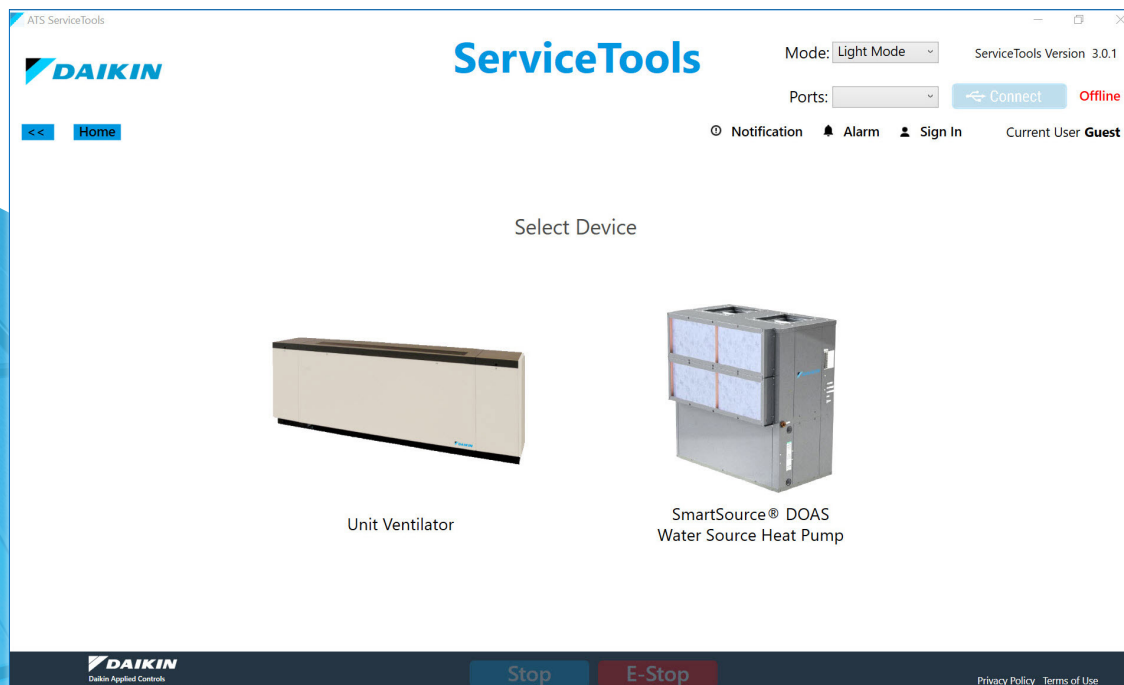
ATS ServiceTools

DAIKIN

ServiceTools

Mode: Light Mode

ServiceTools Version 3.0.1

Ports:

Connect

Offline

<<

Home

Notification

Alarm

Sign In

Current User Guest

Select Device

Unit Ventilator

SmartSource® DOAS
Water Source Heat Pump

DAIKIN
Daikin Applied Controls

Stop

E-Stop

Privacy Policy Terms of Use